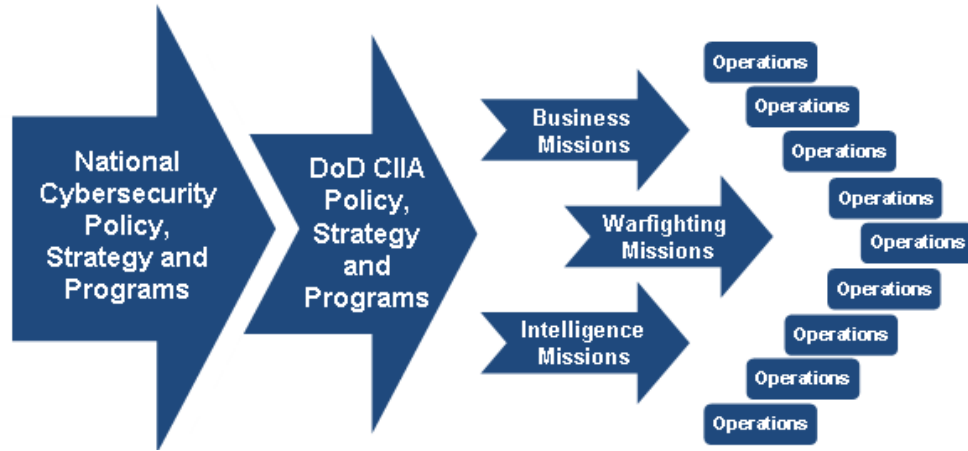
National Cybersecurity Policy, Strategy and Programs

DoD CIIA Policy, Strategy and Programs

Business Missions

Warfighting Missions

Intelligence Missions

Operations

Operations

Operations

Operations

Operations

Operations

Operations

Operations

Operations